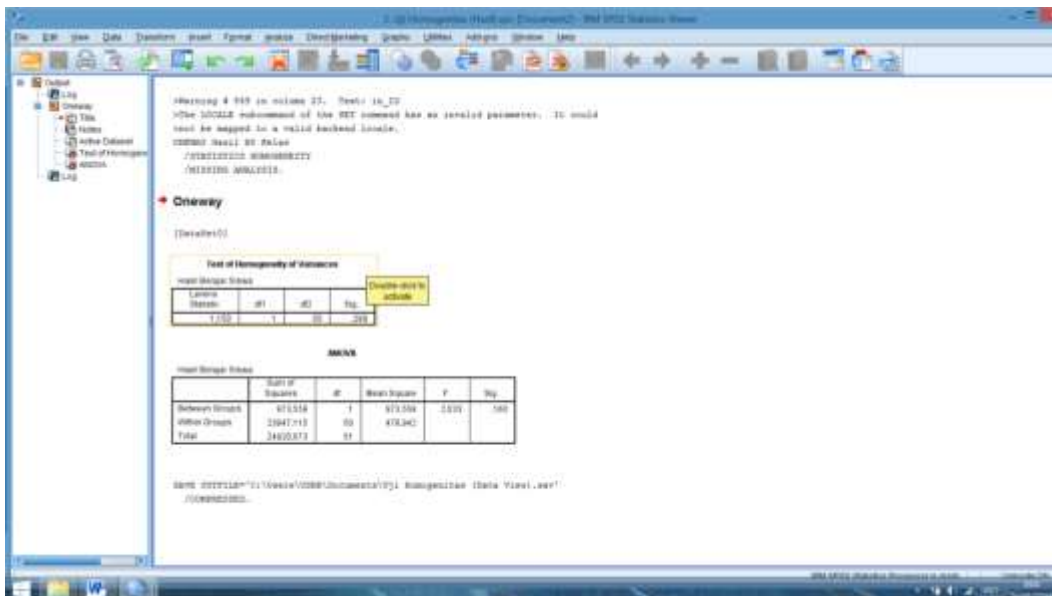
*Uji Homogenitas (Hasil).spv [Document2] - IBM SPSS Statistics Viewer

File Edit View Data Transform Insert Format Analyze Direct Marketing Graphs Utilities Add-ons Window Help

Output
Log
Oneway
Title
Notes
Active Dataset
Test of Homogeneity
ANOVA
Log

>Warning # 949 in column 23. Text: in_ID
>The LOCALE subcommand of the SET command has an invalid parameter. It could
not be mapped to a valid backend locale.
ONEWAY Hasil BY Kelas
/STATISTICS HOMOGENEITY
/MISSING ANALYSIS.

Oneway

[DataSet0]

Test of Homogeneity of Variances

Hasil Belajar Siswa

| Levene Statistic | df1 | df2 | Sig. |
|---|---|---|---|
| 1.153 | 1 | 50 | .288 |

Double-click to activate

ANOVA

Hasil Belajar Siswa

| | Sum of Squares | df | Mean Square | F | Sig. |
|---|---|---|---|---|---|
| Between Groups | 973.558 | 1 | 973.558 | 2.035 | .160 |
| Within Groups | 23947.115 | 50 | 478.942 | | |
| Total | 24920.673 | 51 | | | |

SAVE OUTFILE='C:\Users\USER\Documents\Uji Homogenitas (Data View).sav'
/COMPRESSED.

IBM SPSS Statistics Processor is ready